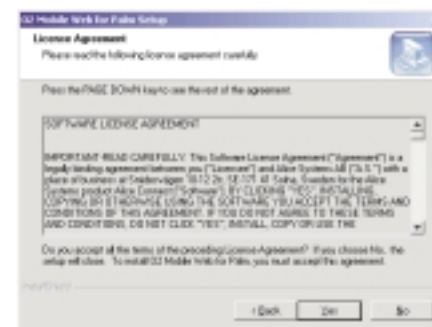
O2 Mobile Web for Palm Setup

License Agreement
Please read the following license agreement carefully.

Press the PAGE DOWN key to see the rest of the agreement.

SOFTWARE LICENSE AGREEMENT

IMPORTANT-READ CAREFULLY: This Software License Agreement ("Agreement") is a legally binding agreement between you ("Licensee") and Alice Systems AB ("A.S.") with a place of business at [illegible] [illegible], Sweden for the Alice Systems product Alice Connect ("Software"). BY CLICKING "YES", INSTALLING, COPYING OR OTHERWISE USING THE SOFTWARE YOU ACCEPT THE TERMS AND CONDITIONS OF THIS AGREEMENT. IF YOU DO NOT AGREE TO THESE TERMS AND CONDITIONS, DO NOT CLICK "YES", INSTALL, COPY OR USE THE

Do you accept all the terms of the preceding License Agreement? If you choose No, the setup will close. To install O2 Mobile Web for Palm, you must accept this agreement.

InstallShield

< Back Yes No